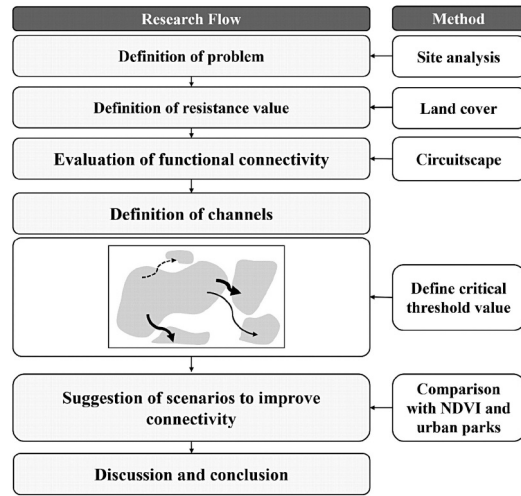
Research Flow

Method

Definition of problem

Site analysis

Definition of resistance value

Land cover

Evaluation of functional connectivity

Circuitscape

Definition of channels

Define critical threshold value

Suggestion of scenarios to improve connectivity

Comparison with NDVI and urban parks

Discussion and conclusion